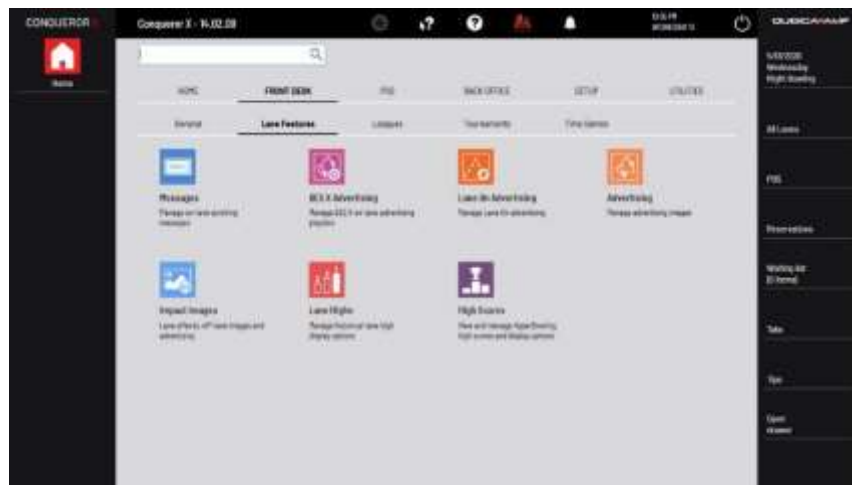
CONQUEROR

Home

Conqueror X - 14.02.08

HOME FRONT DESK POS BACK OFFICE SETUP UTILITIES

General Lane Features Leagues Tournaments Time Games

Messages
Manage on lane scrolling messages

BES X Advertising
Manage BES X on lane advertising playlists

Lane Av Advertising
Manage Lane Av advertising

Advertising
Manage advertising images

Impact Images
Lane effects off lane images and advertising

Lane Highs
Manage historical lane high display options

High Scores
View and manage Hyper Bowling high scores and display options

QUBICAAMF

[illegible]
Wednesday
Night Bowling

All Lanes

POS

Reservations

Waiting list
(0 items)

Tabs

Tips

Open drawer